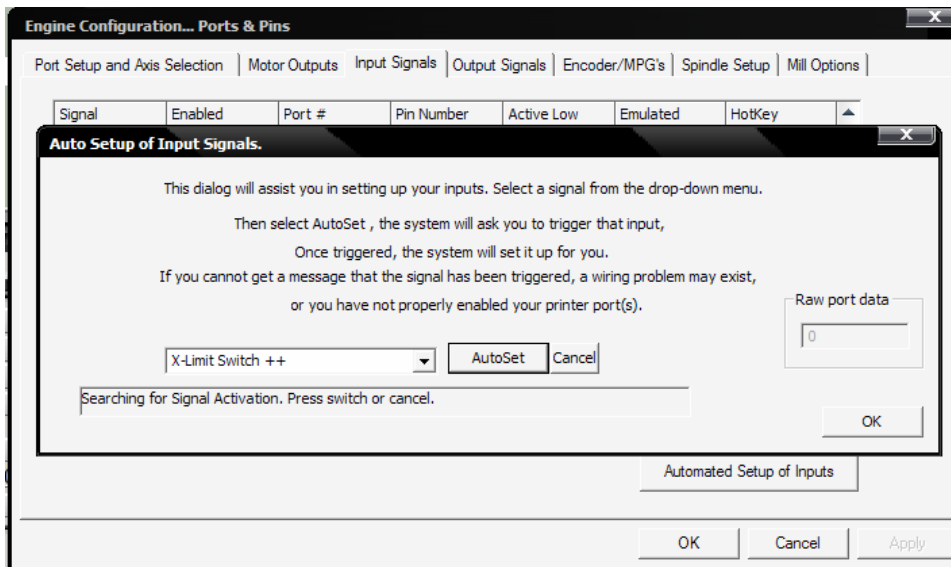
Engine Configuration... Ports & Pins

Port Setup and Axis Selection | Motor Outputs | Input Signals | Output Signals | Encoder/MPG's | Spindle Setup | Mill Options

| Signal | Enabled | Port # | Pin Number | Active Low | Emulated | HotKey |
|---|---|---|---|---|---|---|

Auto Setup of Input Signals.

This dialog will assist you in setting up your inputs. Select a signal from the drop-down menu.

Then select AutoSet , the system will ask you to trigger that input,

Once triggered, the system will set it up for you.

If you cannot get a message that the signal has been triggered, a wiring problem may exist,

or you have not properly enabled your printer port(s).

Raw port data

0

X-Limit Switch ++

AutoSet

Cancel

Searching for Signal Activation. Press switch or cancel.

OK

Automated Setup of Inputs

OK

Cancel

Apply